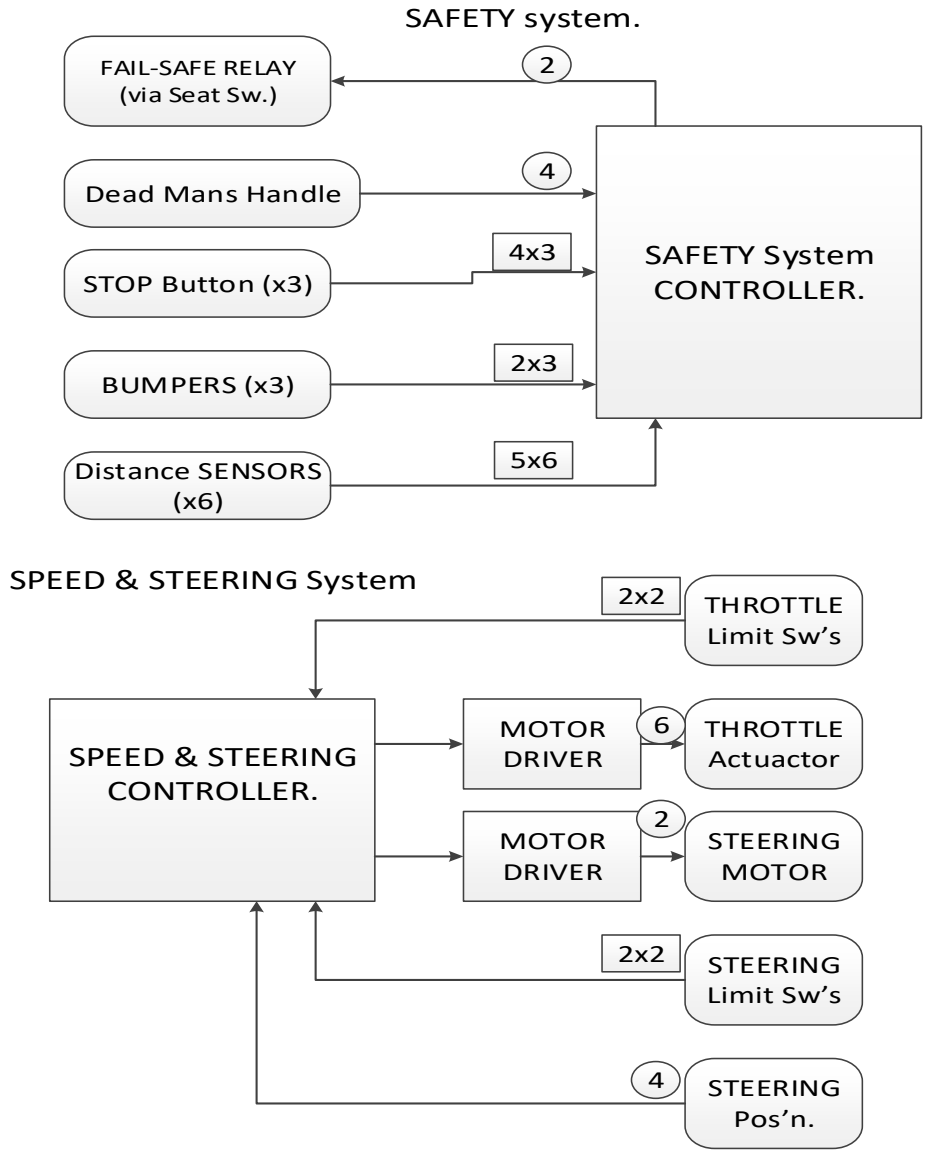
SAFETY system.

FAIL-SAFE RELAY (via Seat Sw.)

2

Dead Mans Handle

4

STOP Button (x3)

4x3

SAFETY System CONTROLLER.

BUMPERS (x3)

2x3

Distance SENSORS (x6)

5x6

SPEED & STEERING System

2x2

THROTTLE Limit Sw's

SPEED & STEERING CONTROLLER.

MOTOR DRIVER

6

THROTTLE Actuactor

MOTOR DRIVER

2

STEERING MOTOR

2x2

STEERING Limit Sw's

4

STEERING Pos'n.